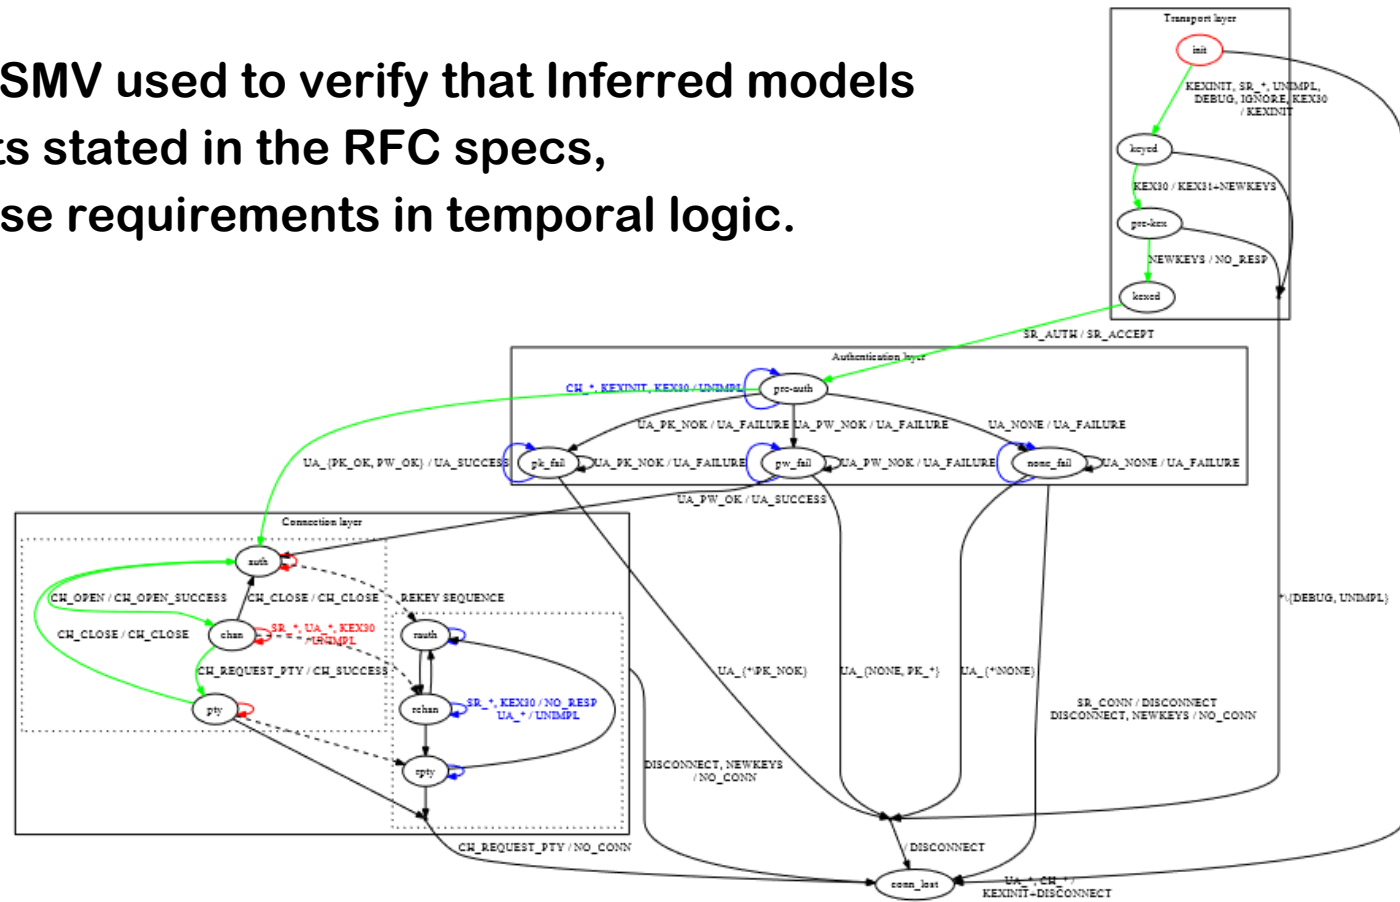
SMV used to verify that Inferred models
ts stated in the RFC specs,
se requirements in temporal logic.

Transport layer
init
KEXINIT, SR_*, UNIMPL, DEBUG, IGNORE, KEX30 / KEXINIT
keyed
KEX30 / KEX31+NEWKEYS
pre-kex
NEWKEYS / NO_RESP
kexed
SR_AUTH / SR_ACCEPT

Authentication layer
CH_*, KEXINIT, KEX30 / UNIMPL
pre-auth
UA_PK_NOK / UA_FAILURE
UA_PW_NOK / UA_FAILURE
UA_NONE / UA_FAILURE
UA_{PK_OK, PW_OK} / UA_SUCCESS
pk_fail
UA_PK_NOK / UA_FAILURE
pw_fail
UA_PW_NOK / UA_FAILURE
none_fail
UA_NONE / UA_FAILURE
UA_PW_OK / UA_SUCCESS

Connection layer
auth
CH_OPEN / CH_OPEN_SUCCESS
CH_CLOSE / CH_CLOSE
REKEY SEQUENCE
CH_CLOSE / CH_CLOSE
chan
SR_*, UA_*, KEX30 / UNIMPL
rauth
CH_REQUEST_PTY / CH_SUCCESS
pty
rchan
SR_*, KEX30 / NO_RESP
UA_* / UNIMPL
rpty
UA_{*\PK_NOK}
UA_{NONE, PK_*}
UA_{*\NONE}
*\{DEBUG, UNIMPL}
SR_CONN / DISCONNECT
DISCONNECT, NEWKEYS / NO_CONN
DISCONNECT, NEWKEYS / NO_CONN
CH_REQUEST_PTY / NO_CONN
/ DISCONNECT
conn_lost
UA_*, CH_* / KEXINIT+DISCONNECT